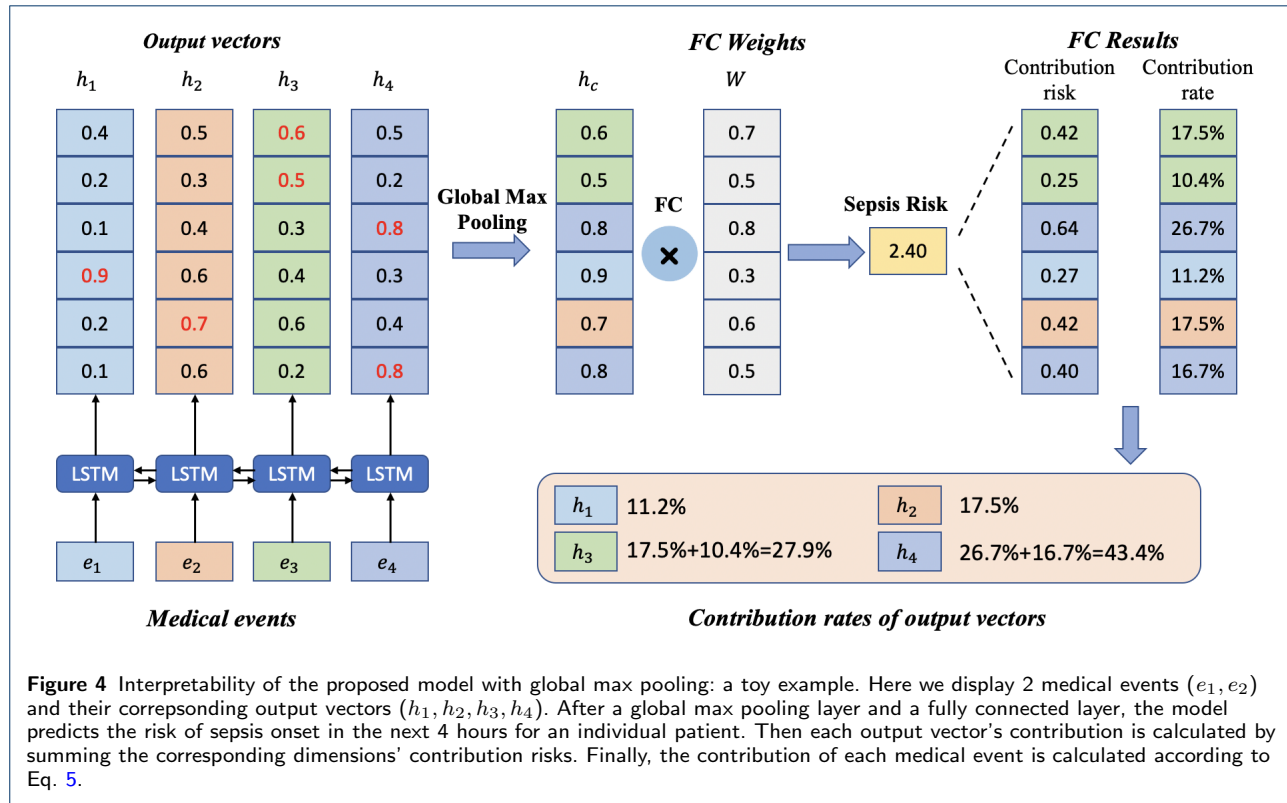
Output vectors

| $h_1$ | $h_2$ | $h_3$ | $h_4$ |
|---|---|---|---|
| 0.4 | 0.5 | 0.6 | 0.5 |
| 0.2 | 0.3 | 0.5 | 0.2 |
| 0.1 | 0.4 | 0.3 | 0.8 |
| 0.9 | 0.6 | 0.4 | 0.3 |
| 0.2 | 0.7 | 0.6 | 0.4 |
| 0.1 | 0.6 | 0.2 | 0.8 |

LSTM LSTM LSTM LSTM

$e_1$ $e_2$ $e_3$ $e_4$

Medical events

Global Max Pooling

FC Weights

| $h_c$ | $W$ |
|---|---|
| 0.6 | 0.7 |
| 0.5 | 0.5 |
| 0.8 | 0.8 |
| 0.9 | 0.3 |
| 0.7 | 0.6 |
| 0.8 | 0.5 |

FC

Sepsis Risk

2.40

FC Results

| Contribution risk | Contribution rate |
|---|---|
| 0.42 | 17.5% |
| 0.25 | 10.4% |
| 0.64 | 26.7% |
| 0.27 | 11.2% |
| 0.42 | 17.5% |
| 0.40 | 16.7% |

$h_1$ 11.2%
$h_2$ 17.5%
$h_3$ 17.5%+10.4%=27.9%
$h_4$ 26.7%+16.7%=43.4%

Contribution rates of output vectors

Figure 4 Interpretability of the proposed model with global max pooling: a toy example. Here we display 2 medical events $(e_1, e_2)$ and their correpsonding output vectors $(h_1, h_2, h_3, h_4)$. After a global max pooling layer and a fully connected layer, the model predicts the risk of sepsis onset in the next 4 hours for an individual patient. Then each output vector's contribution is calculated by summing the corresponding dimensions' contribution risks. Finally, the contribution of each medical event is calculated according to Eq. 5.